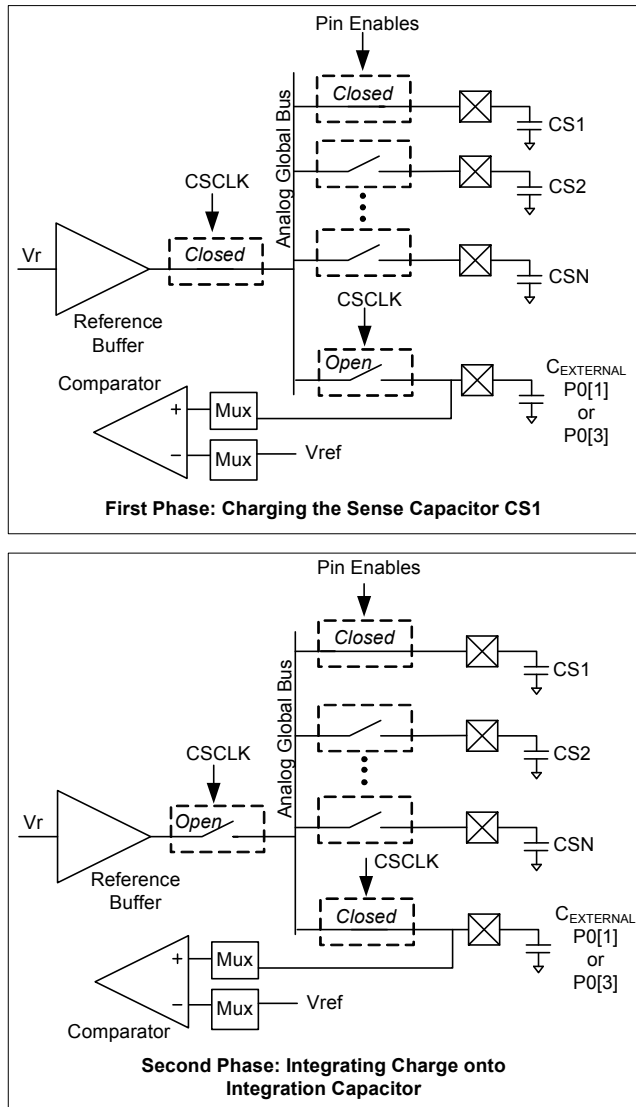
Pin Enables

Analog Global Bus

Closed

CS1

CS2

CSN

CSCLK

Vr

Closed

Reference Buffer

CSCLK

Open

Comparator

+

Mux

−

Mux

Vref

$C_{EXTERNAL}$ P0[1] or P0[3]

**First Phase: Charging the Sense Capacitor CS1**

Pin Enables

Analog Global Bus

Closed

CS1

CS2

CSCLK

Vr

Open

CSN

Reference Buffer

CSCLK

Closed

$C_{EXTERNAL}$ P0[1] or P0[3]

+

Mux

−

Mux

Vref

Comparator

**Second Phase: Integrating Charge onto Integration Capacitor**